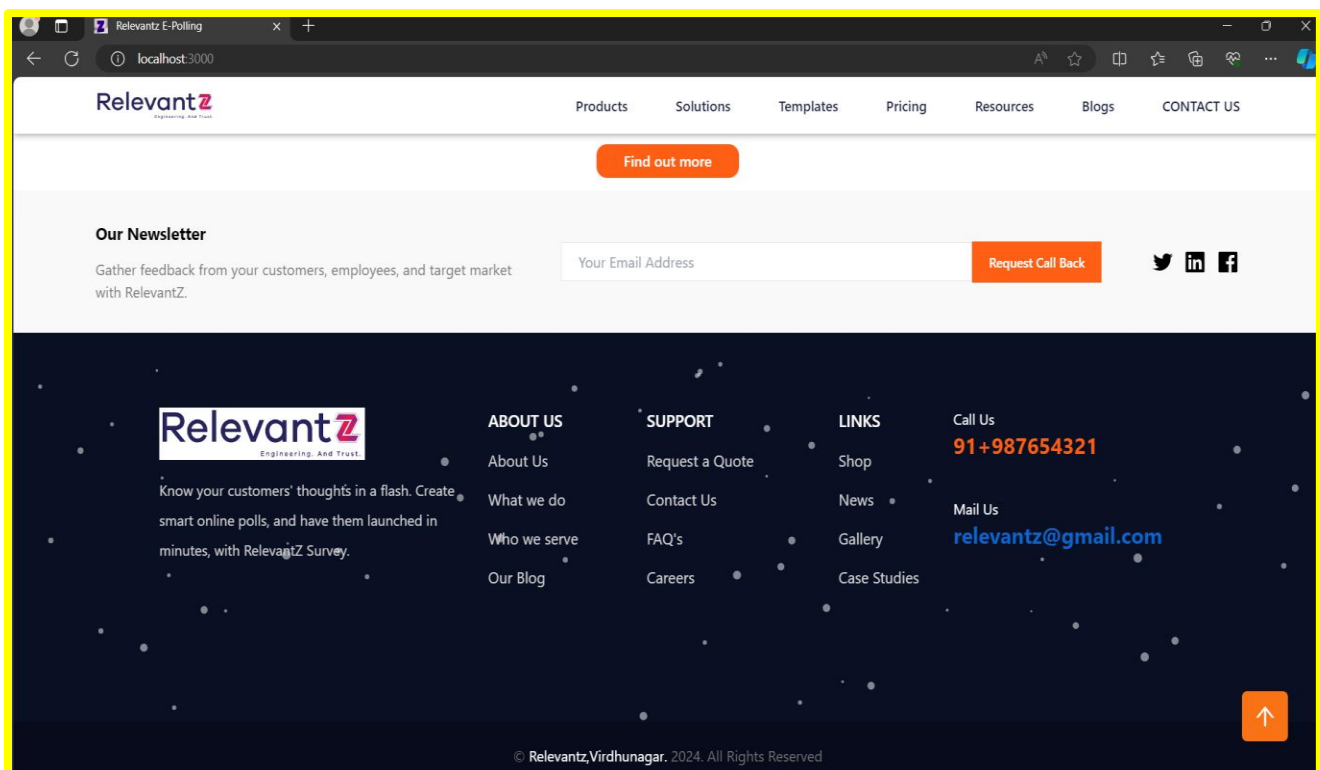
Relevantz E-Polling
localhost:3000

RelevantZ
Engineering. And Trust.

Products Solutions Templates Pricing Resources Blogs CONTACT US

Find out more

Our Newsletter

Gather feedback from your customers, employees, and target market with RelevantZ.

Your Email Address

Request Call Back

RelevantZ
Engineering. And Trust.

Know your customers' thoughts in a flash. Create smart online polls, and have them launched in minutes, with RelevantZ Survey.

ABOUT US
About Us
What we do
Who we serve
Our Blog

SUPPORT
Request a Quote
Contact Us
FAQ's
Careers

LINKS
Shop
News
Gallery
Case Studies

Call Us
91+987654321

Mail Us
relevantz@gmail.com

© Relevantz,Virdhunagar. 2024. All Rights Reserved